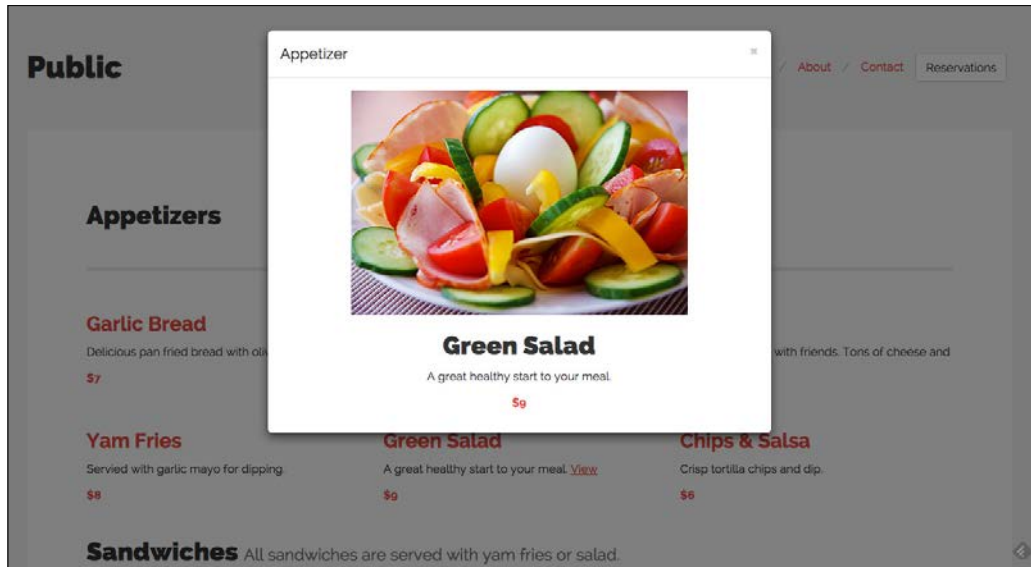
Public

About / Contact Reservations

Appetizer ×

Green Salad

A great healthy start to your meal.

$9

Appetizers

Garlic Bread

Delicious pan fried bread with oli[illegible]

$7

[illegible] with friends. Tons of cheese and

Yam Fries

Served with garlic mayo for dipping.

$8

Green Salad

A great healthy start to your meal. View

$9

Chips & Salsa

Crisp tortilla chips and dip.

$6

Sandwiches All sandwiches are served with yam fries or salad.